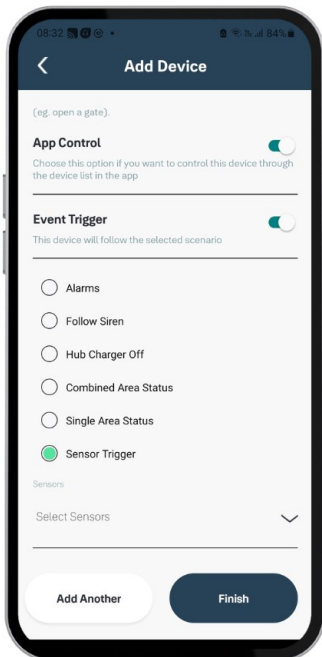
08:32 84%

Add Device

(eg. open a gate).

App Control

Choose this option if you want to control this device through the device list in the app

Event Trigger

This device will follow the selected scenario

Alarms

Follow Siren

Hub Charger Off

Combined Area Status

Single Area Status

Sensor Trigger

Sensors

Select Sensors

Add Another

Finish